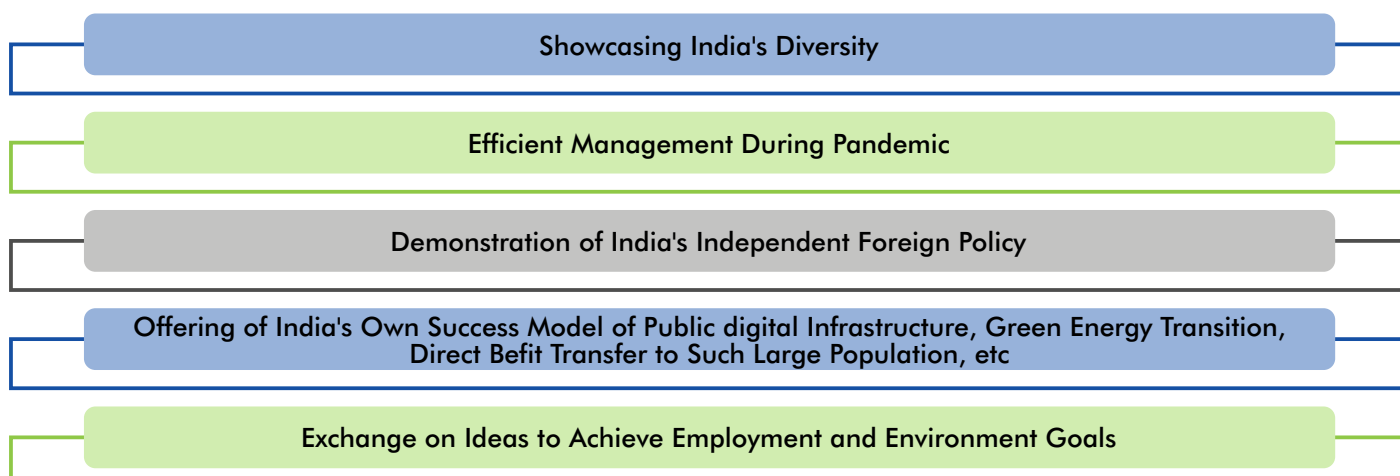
Showcasing India's Diversity

Efficient Management During Pandemic

Demonstration of India's Independent Foreign Policy

Offering of India's Own Success Model of Public digital Infrastructure, Green Energy Transition, Direct Befit Transfer to Such Large Population, etc

Exchange on Ideas to Achieve Employment and Environment Goals